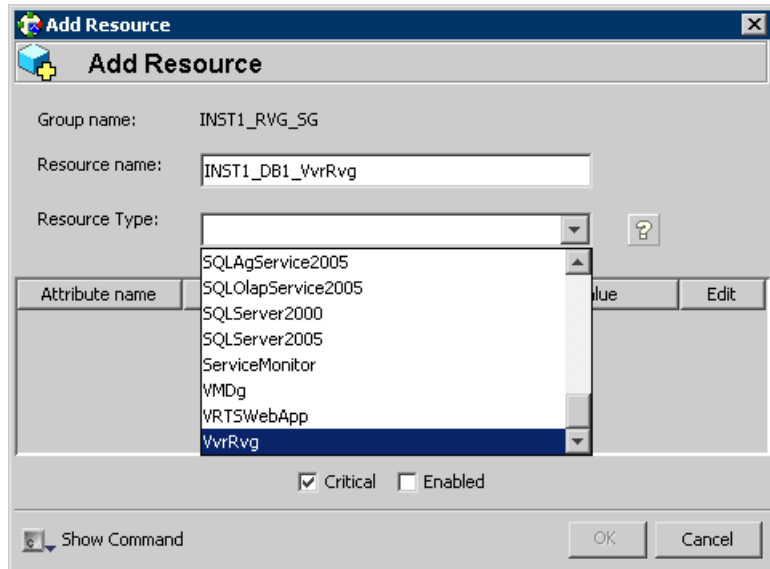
Add Resource

Add Resource

Group name: INST1_RVG_SG

Resource name: INST1_DB1_VvrRvg

Resource Type:

SQLAgService2005
SQLOlapService2005
SQLServer2000
SQLServer2005
ServiceMonitor
VMDg
VRTSWebApp
VvrRvg

Attribute name | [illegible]alue | Edit

Critical Enabled

Show Command

OK

Cancel